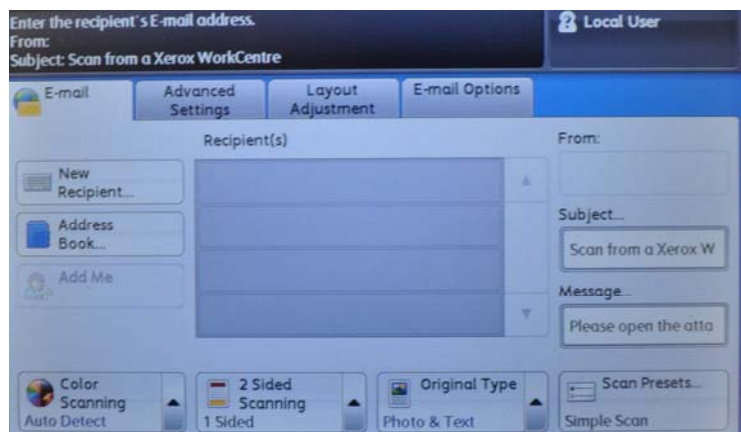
Enter the recipient's E-mail address.
From:
Subject: Scan from a Xerox WorkCentre

Local User

E-mail
Advanced Settings
Layout Adjustment
E-mail Options

Recipient(s)

New Recipient...
Address Book...
Add Me

From:

Subject...
Scan from a Xerox W

Message...
Please open the atta

Color Scanning
Auto Detect

2 Sided Scanning
1 Sided

Original Type
Photo & Text

Scan Presets...
Simple Scan